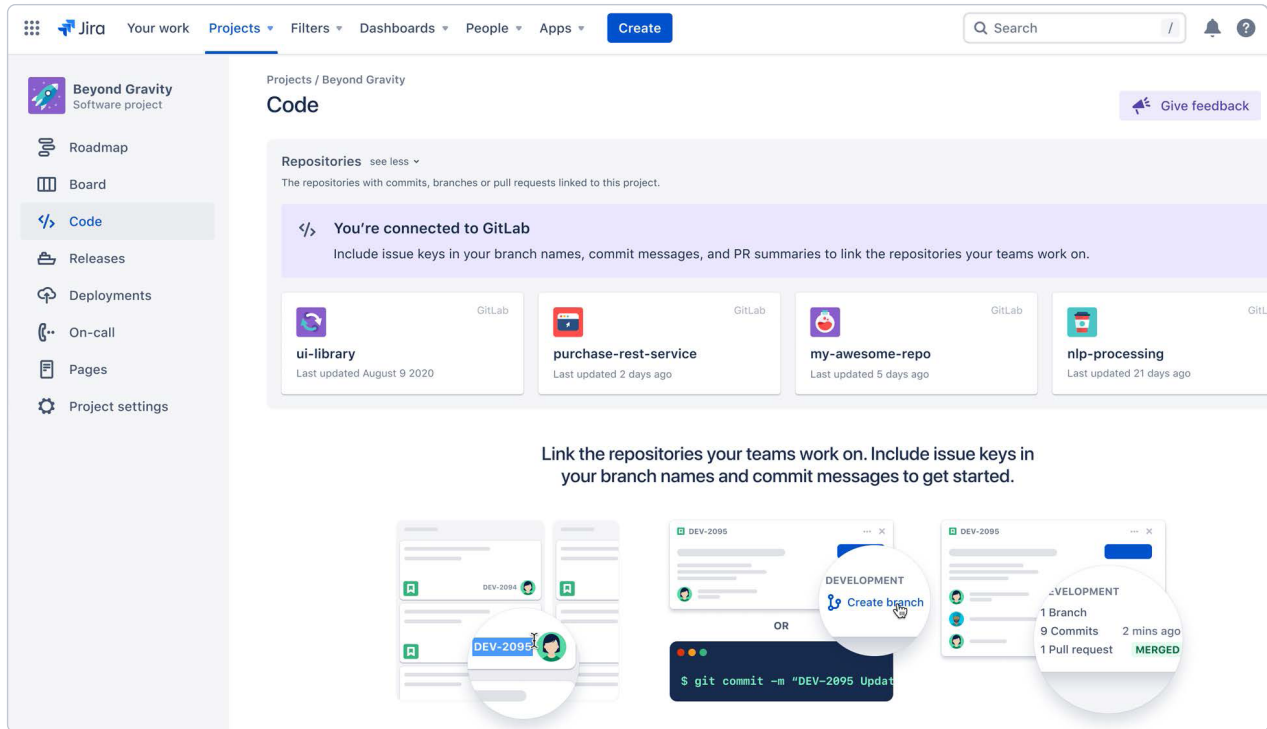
Jira Your work Projects Filters Dashboards People Apps Create

Search /

Beyond Gravity
Software project

Roadmap
Board
Code
Releases
Deployments
On-call
Pages
Project settings

Projects / Beyond Gravity

Code

Give feedback

Repositories see less

The repositories with commits, branches or pull requests linked to this project.

You're connected to GitLab

Include issue keys in your branch names, commit messages, and PR summaries to link the repositories your teams work on.

GitLab
ui-library
Last updated August 9 2020

GitLab
purchase-rest-service
Last updated 2 days ago

GitLab
my-awesome-repo
Last updated 5 days ago

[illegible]
nlp-processing
Last updated 21 days ago

Link the repositories your teams work on. Include issue keys in your branch names and commit messages to get started.

DEV-2094

DEV-2095

DEV-2095

DEVELOPMENT
Create branch

OR

$ git commit -m "DEV-2095 Updat

DEV-2095

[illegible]EVELOPMENT
1 Branch
9 Commits 2 mins ago
1 Pull request MERGED